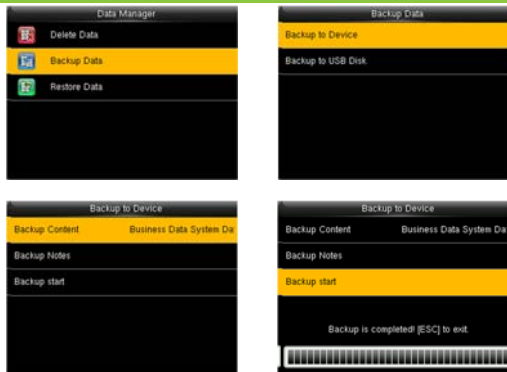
Data Manager
Delete Data
Backup Data
Restore Data

Backup Data
Backup to Device
Backup to USB Disk

Backup to Device
Backup Content
Business Data System Da
Backup Notes
Backup start

Backup to Device
Backup Content
Business Data System Da
Backup Notes
Backup start
Backup is completed! [ESC] to exit.